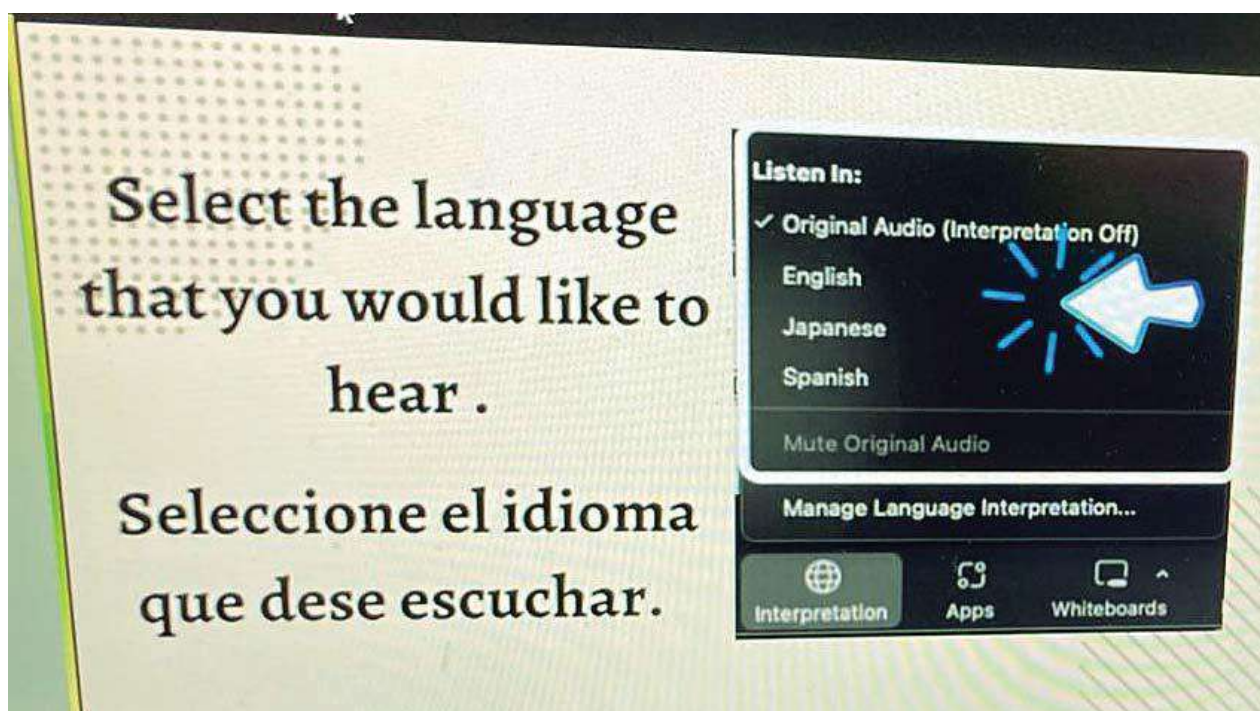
Select the language that you would like to hear .

Seleccione el idioma que dese escuchar.

Listen In:
✓ Original Audio (Interpretation Off)
English
Japanese
Spanish
Mute Original Audio
Manage Language Interpretation...
Interpretation
Apps
Whiteboards